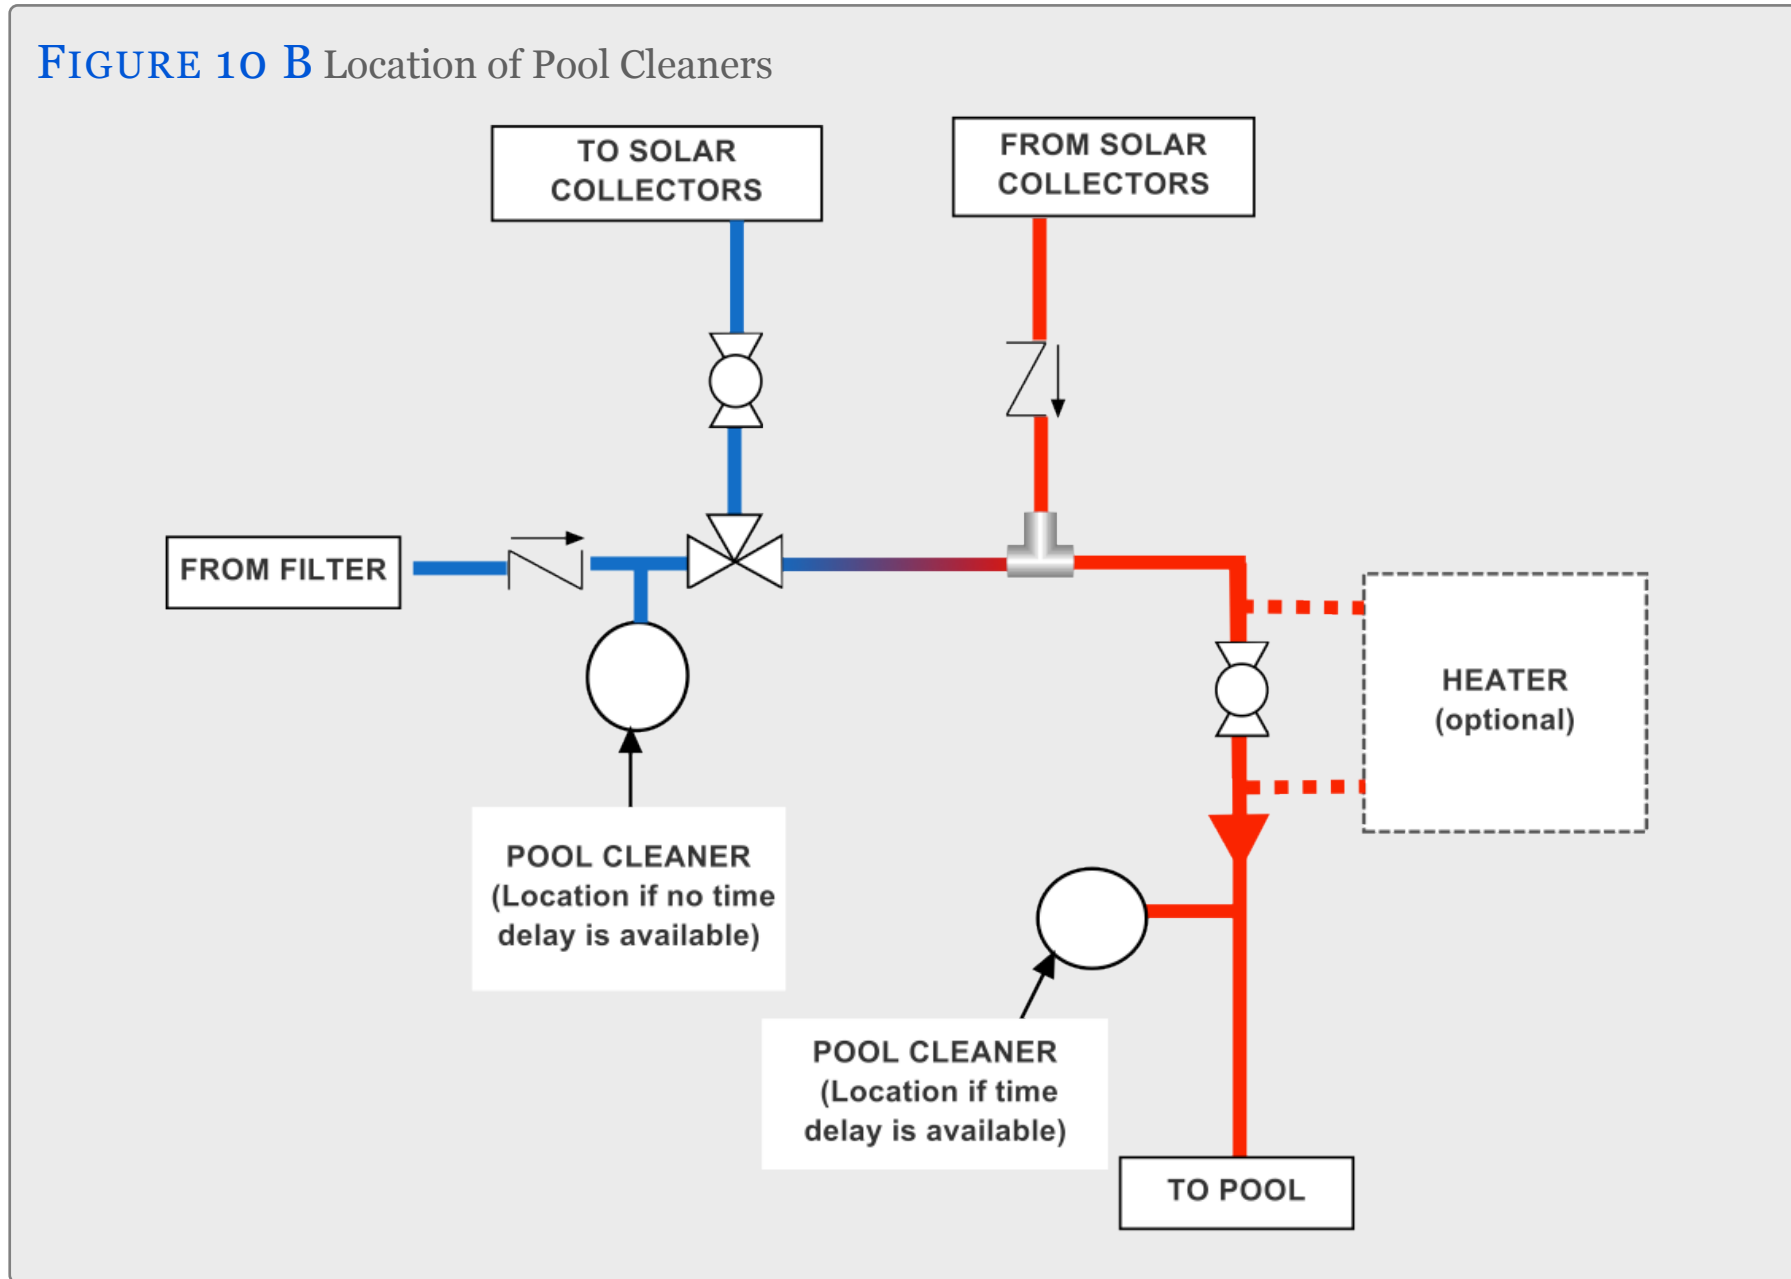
FIGURE 10 B Location of Pool Cleaners

TO SOLAR COLLECTORS

FROM SOLAR COLLECTORS

FROM FILTER

HEATER (optional)

POOL CLEANER (Location if no time delay is available)

POOL CLEANER (Location if time delay is available)

TO POOL